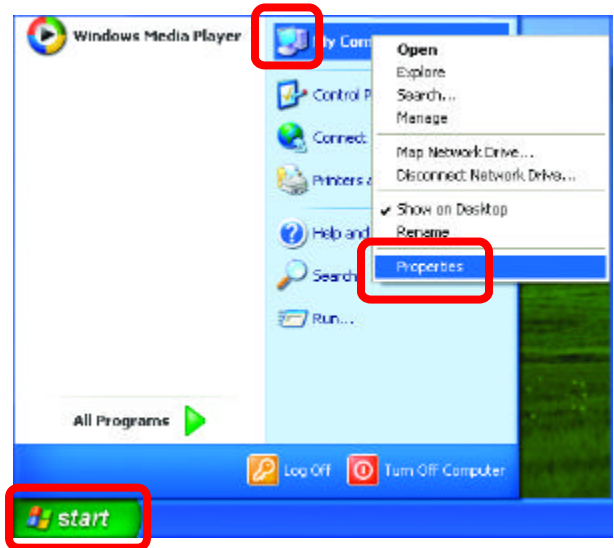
Windows Media Player

My Com

Control P

Connect

Printers a

Help and

Search

Run...

Open
Explore
Search...
Manage
Map Network Drive...
Disconnect Network Drive...
✔ Show on Desktop
Rename
Properties

All Programs

Log Off

Turn Off Computer

start